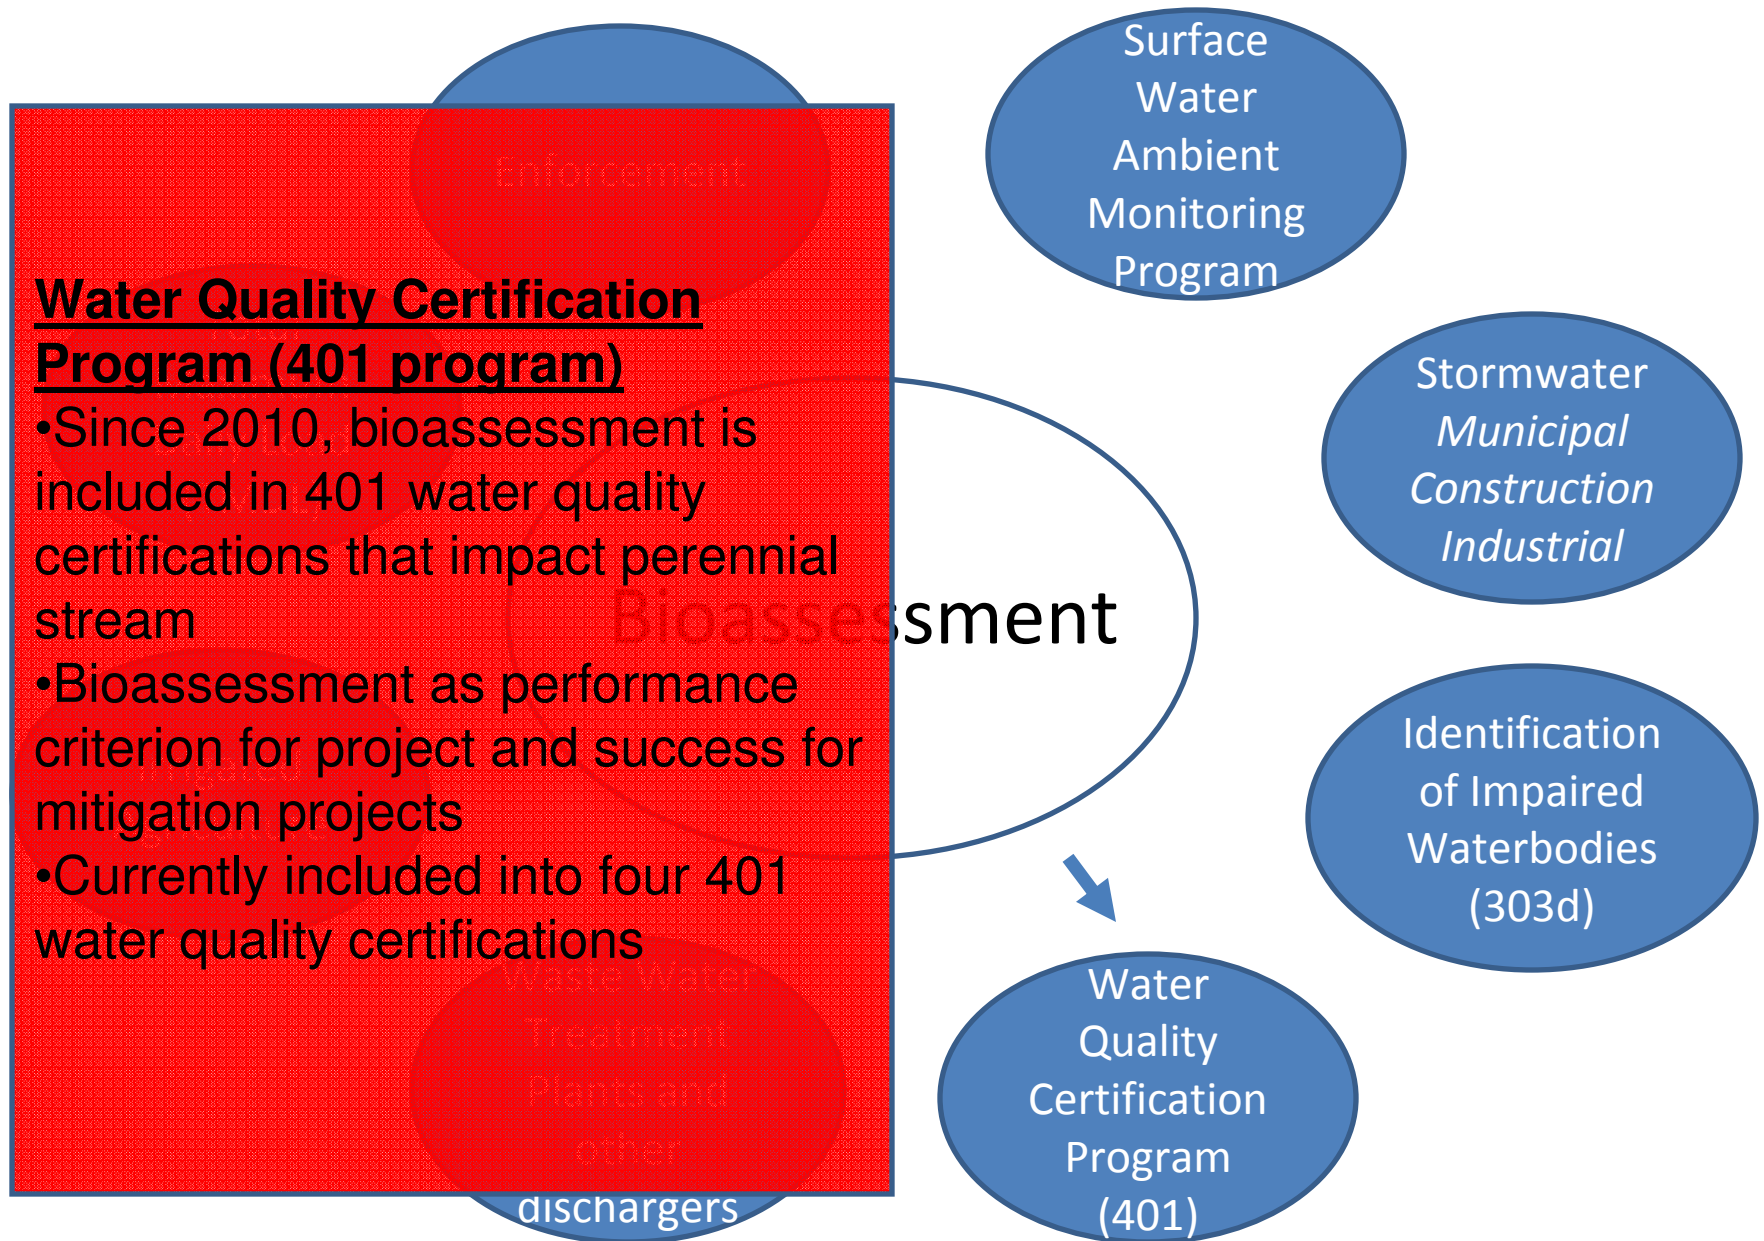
Enforcement

Water Quality Certification Program (401 program)
•Since 2010, bioassessment is included in 401 water quality certifications that impact perennial stream
•Bioassessment as performance criterion for project and success for mitigation projects
•Currently included into four 401 water quality certifications

Waste Water Treatment Plants and other dischargers

Bioassessment

Surface Water Ambient Monitoring Program

Stormwater
Municipal
Construction
Industrial

Identification of Impaired Waterbodies (303d)

Water Quality Certification Program (401)